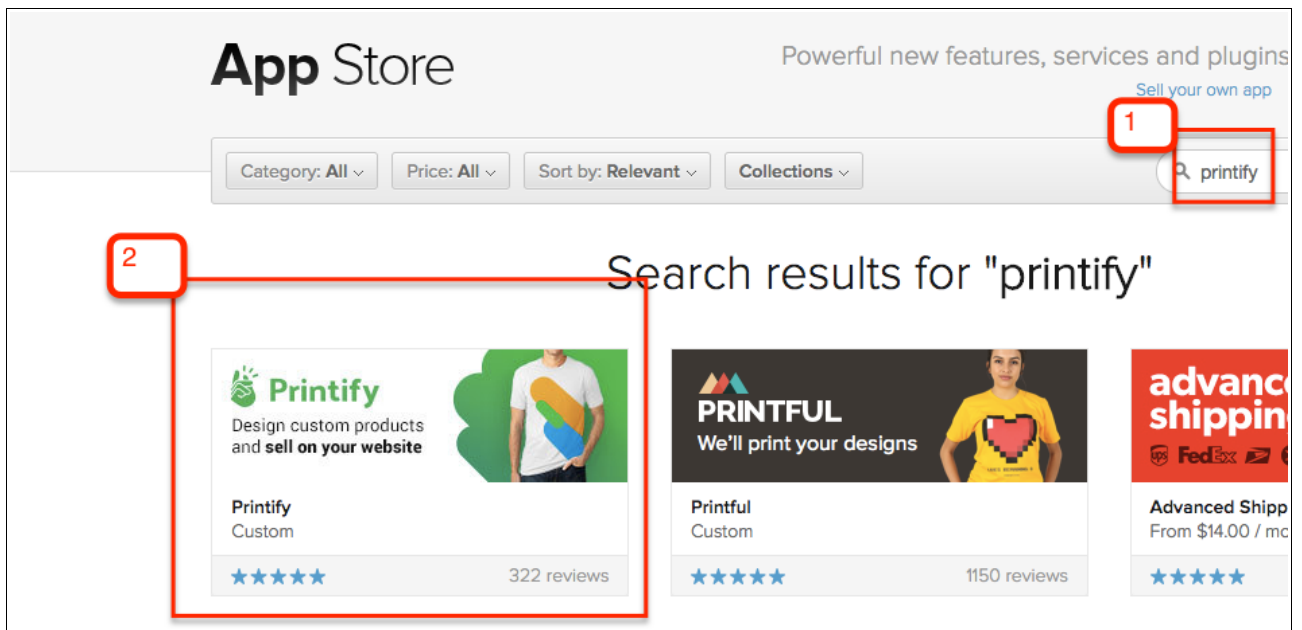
App Store

Powerful new features, services and plugins

Sell your own app

1

Category: All

Price: All

Sort by: Relevant

Collections

printify

2

Search results for "printify"

Printify

Design custom products and sell on your website

Printify
Custom

322 reviews

PRINTFUL

We'll print your designs

Printful
Custom

1150 reviews

advance
shippin

FedEx

Advanced Shipp
From $14.00 / mo